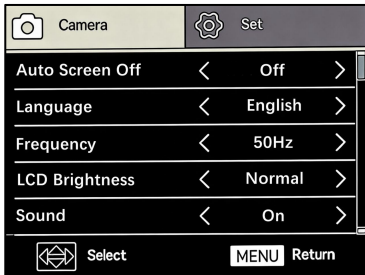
Camera

Set

| Auto Screen Off | < | Off | > |
|---|---|---|---|
| Language | < | English | > |
| Frequency | < | 50Hz | > |
| LCD Brightness | < | Normal | > |
| Sound | < | On | > |

Select

MENU Return